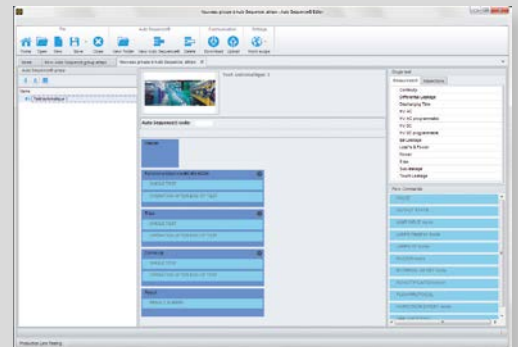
Nouveau groupe à multi Séquence® édition - Auto Séquence® Editor

File | Auto Sequence® | Communication | Settings

Home | Open | New | Save | Close | New Folder | New auto Sequence® | Delete | Download | Upload | Parameter

Home | New auto Sequence® group edition | Nouveau groupe à multi Séquence® édition

Auto Sequence® group

Name

Test automatique

Touch automatique 1

Auto Sequence® code

Header

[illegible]

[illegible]

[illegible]

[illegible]

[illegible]

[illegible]

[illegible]

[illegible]

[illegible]

Single test

Measurement | Inspections

Continuity
Differential Leakage
Discharging Time
Hv AC
Hv AC programmable
Hv DC
Hv DC programmable
Ipe Leakage
Leak's & Power
Power
Flash
Sub leakage
Touch Leakage

Flow Commands

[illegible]

Production Line Testing